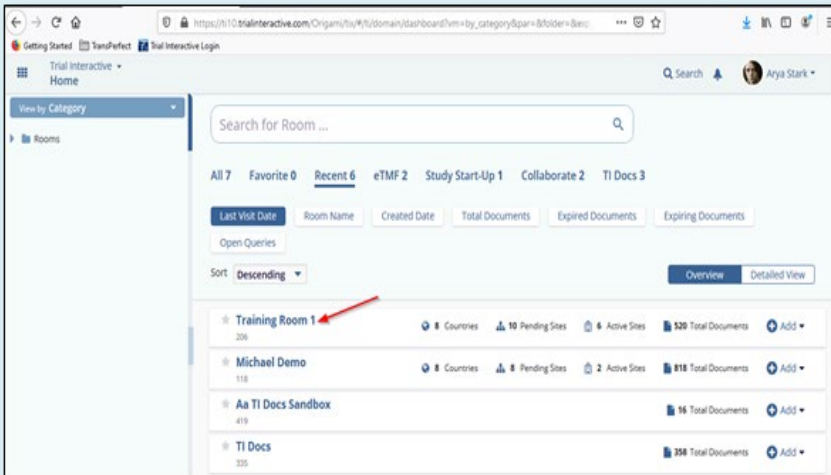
https://ti10.trialinteractive.com/Origami/tix/#/ti/domain/dashboard?vm=by_category&par=&folder=&exp

Getting Started TransPerfect Trial Interactive Login

Trial Interactive
Home

Search Arya Stark

View by Category

Rooms

Search for Room ...

All 7 Favorite 0 Recent 6 eTMF 2 Study Start-Up 1 Collaborate 2 TI Docs 3

Last Visit Date Room Name Created Date Total Documents Expired Documents Expiring Documents Open Queries

Sort Descending

Overview Detailed View

Training Room 1
206
8 Countries 10 Pending Sites 6 Active Sites 520 Total Documents Add

Michael Demo
118
8 Countries 8 Pending Sites 2 Active Sites 818 Total Documents Add

Aa TI Docs Sandbox
419
16 Total Documents Add

TI Docs
335
358 Total Documents Add